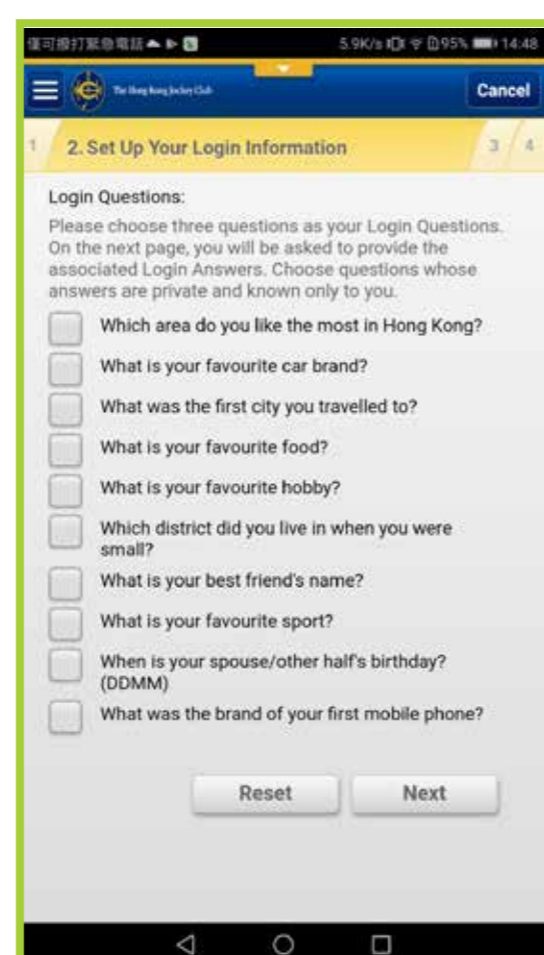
僅可撥打緊急電話 5.9K/s 95% 14:48

The Hong Kong Jockey Club

Cancel

1

2. Set Up Your Login Information

3 4

Login Questions:

Please choose three questions as your Login Questions. On the next page, you will be asked to provide the associated Login Answers. Choose questions whose answers are private and known only to you.

Which area do you like the most in Hong Kong?

What is your favourite car brand?

What was the first city you travelled to?

What is your favourite food?

What is your favourite hobby?

Which district did you live in when you were small?

What is your best friend's name?

What is your favourite sport?

When is your spouse/other half's birthday? (DDMM)

What was the brand of your first mobile phone?

Reset

Next